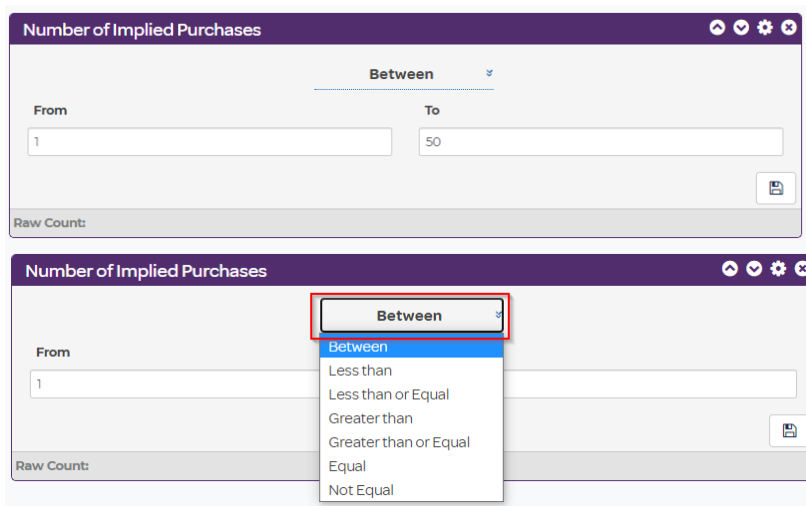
Number of Implied Purchases

Between

From
1

To
50

Raw Count:

Number of Implied Purchases

Between

From
1

Between
Less than
Less than or Equal
Greater than
Greater than or Equal
Equal
Not Equal

Raw Count: